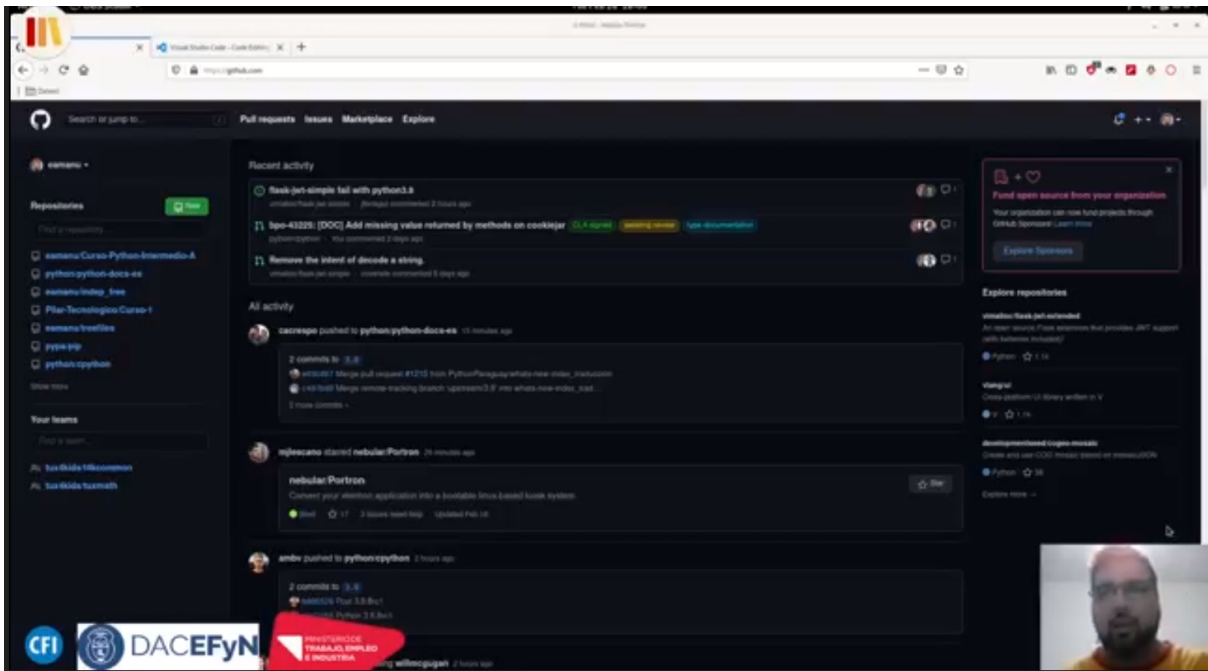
Visual Studio Code - Code Editing

https://github.com

Search or jump to...

Pull requests Issues Marketplace Explore

eamanu

Repositories

New

Find a repository...

eamanu/Curso-Python-Intermedio-A

python/python-docs-es

eamanu/indep_free

Pilar-Tecnologico/Curso-1

eamanu/treefiles

pypa/pip

python/cpython

Show more

Your teams

Find a team...

tuxtkids/tkcommon

tuxtkids/tuxmath

Recent activity

flask-jwt-simple fail with python3.8

bpo-43225: [DOC] Add missing value returned by methods on cookiejar CLA signed awaiting review type-documentation

Remove the intent of decode a string.

All activity

cacrespo pushed to python/python-docs-es 15 minutes ago

2 commits to 3.8

3 more commits »

mjleecano starred nebular/Portron 28 minutes ago

nebular/Portron

Convert your electron application into a bootable linux based kiosk system

Star

Updated Feb 16

ambv pushed to python/cpython 2 hours ago

2 commits to 3.8

Fund open source from your organization

Explore Sponsors

Explore repositories

Python

Explore more →

CFI DACEFyN MINISTERIO DE TRABAJO, EMPLEO E INDUSTRIA